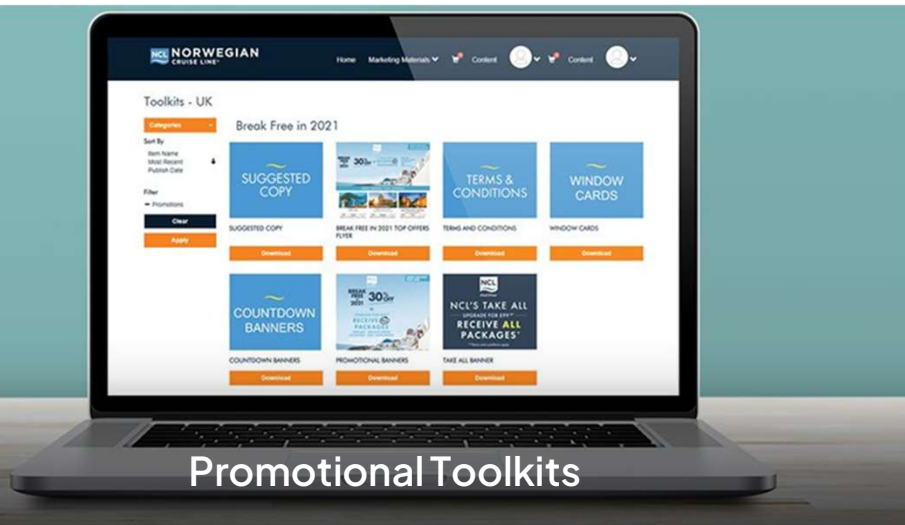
NCL NORWEGIAN CRUISE LINE

Home Marketing Materials Content Content

Toolkits - UK

Categories

Sort By
Item Name
Most Recent
Publish Date

Filter
Promotions

Clear

Apply

Break Free in 2021

SUGGESTED COPY

SUGGESTED COPY

Download

BREAK FREE IN 2021 TOP OFFERS FLYER

Download

TERMS & CONDITIONS

TERMS AND CONDITIONS

Download

WINDOW CARDS

WINDOW CARDS

Download

COUNTDOWN BANNERS

COUNTDOWN BANNERS

Download

BREAK FREE 2021 30% OFF RECEIVE PACKAGES

PROMOTIONAL BANNERS

Download

NCL

NCL'S TAKE ALL UPGRADE FOR £99* RECEIVE ALL PACKAGES*

TAKE ALL BANNER

Download

Promotional Toolkits